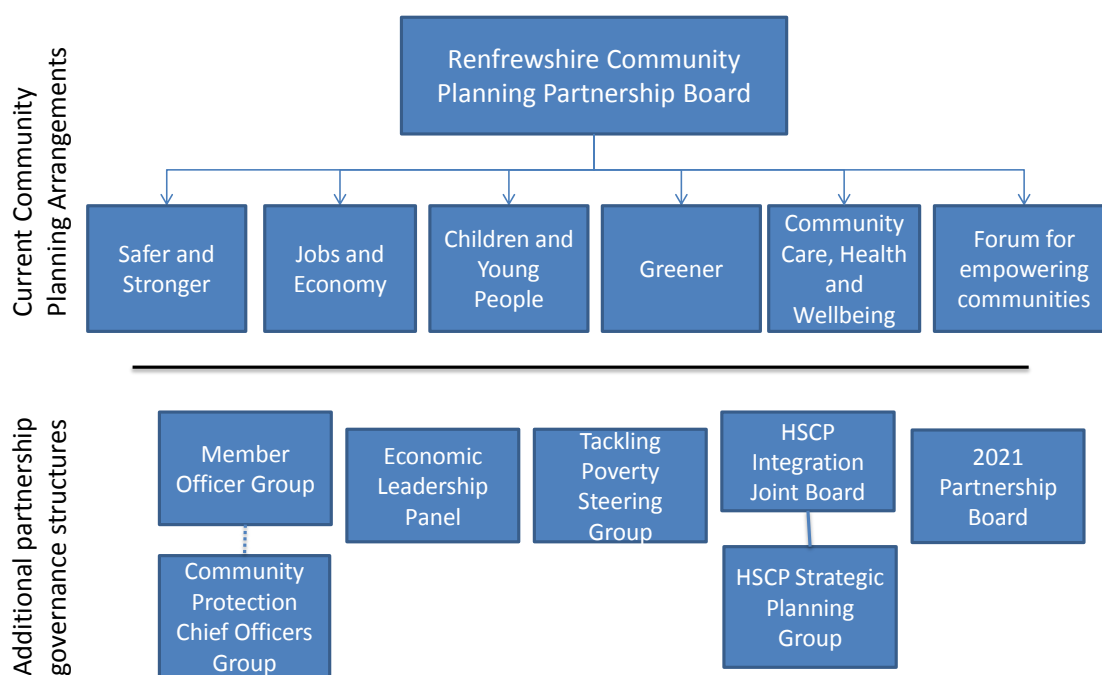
Current Community Planning Arrangements

Renfrewshire Community Planning Partnership Board

Safer and Stronger

Jobs and Economy

Children and Young People

Greener

Community Care, Health and Wellbeing

Forum for empowering communities

Additional partnership governance structures

Member Officer Group

Community Protection Chief Officers Group

Economic Leadership Panel

Tackling Poverty Steering Group

HSCP Integration Joint Board

HSCP Strategic Planning Group

2021 Partnership Board